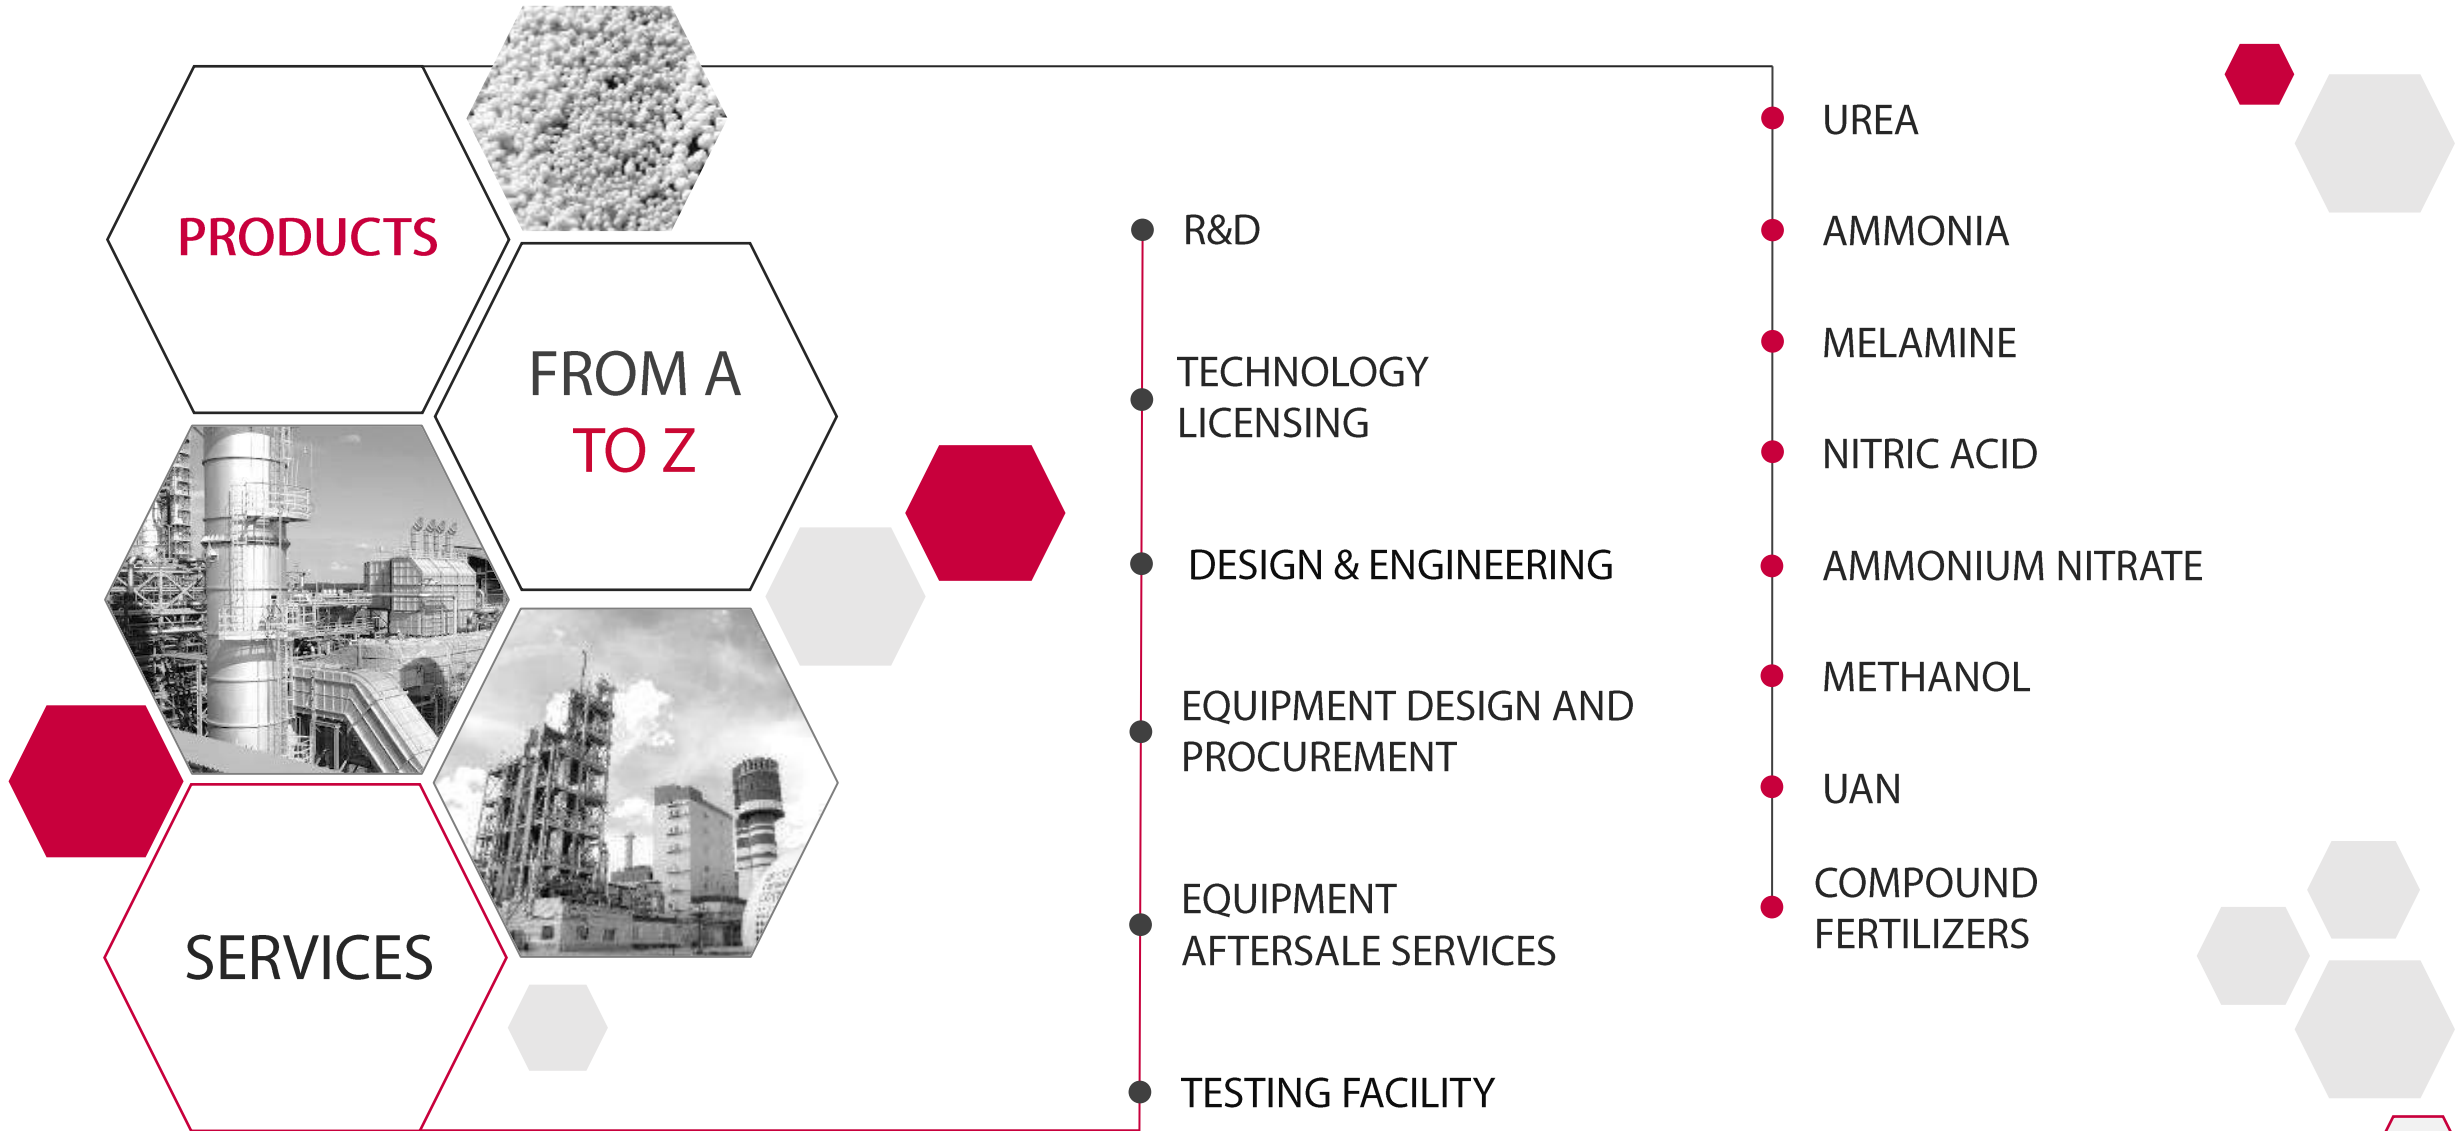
PRODUCTS

FROM A
TO Z

SERVICES

R&D

TECHNOLOGY LICENSING

DESIGN & ENGINEERING

EQUIPMENT DESIGN AND PROCUREMENT

EQUIPMENT AFTERSALE SERVICES

TESTING FACILITY

UREA

AMMONIA

MELAMINE

NITRIC ACID

AMMONIUM NITRATE

METHANOL

UAN

COMPOUND FERTILIZERS